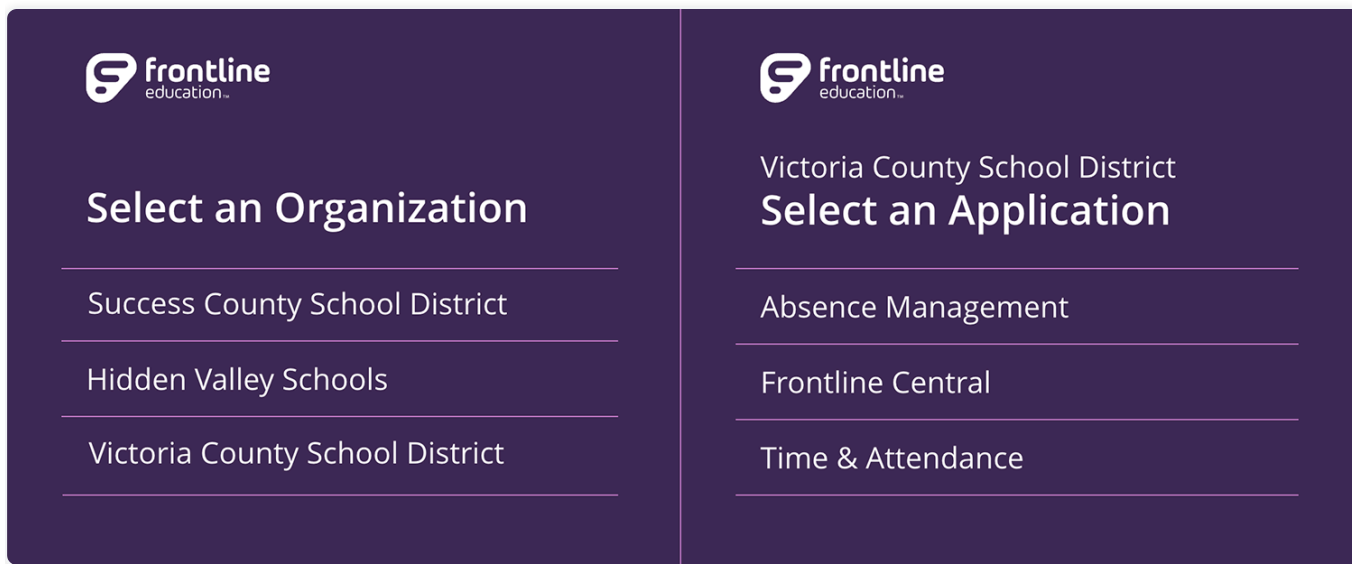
frontline education™

Select an Organization

Success County School District

Hidden Valley Schools

Victoria County School District

frontline education™

Victoria County School District
Select an Application

Absence Management

Frontline Central

Time & Attendance